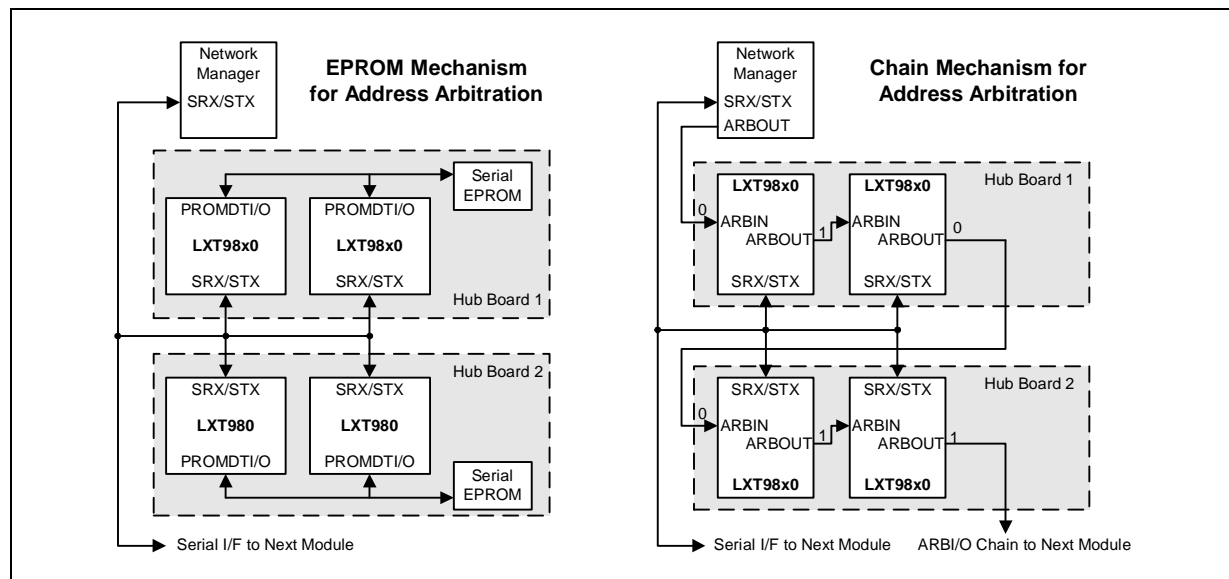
Network Manager
SRX/STX

EPROM Mechanism for Address Arbitration

Serial EPROM

PROMDTI/O
LXT98x0
SRX/STX

PROMDTI/O
LXT98x0
SRX/STX

Hub Board 1

Hub Board 2

SRX/STX
LXT980
PROMDTI/O

SRX/STX
LXT980
PROMDTI/O

Serial EPROM

Serial I/F to Next Module

Network Manager
SRX/STX
ARBOUT

Chain Mechanism for Address Arbitration

Hub Board 1

LXT98x0
0
ARBIN
ARBOUT
1
SRX/STX

LXT98x0
ARBIN
ARBOUT
0
SRX/STX

Hub Board 2

SRX/STX
0
ARBIN
ARBOUT
1
LXT98x0

SRX/STX
ARBIN
ARBOUT
1
LXT98x0

Serial I/F to Next Module
ARBI/O Chain to Next Module